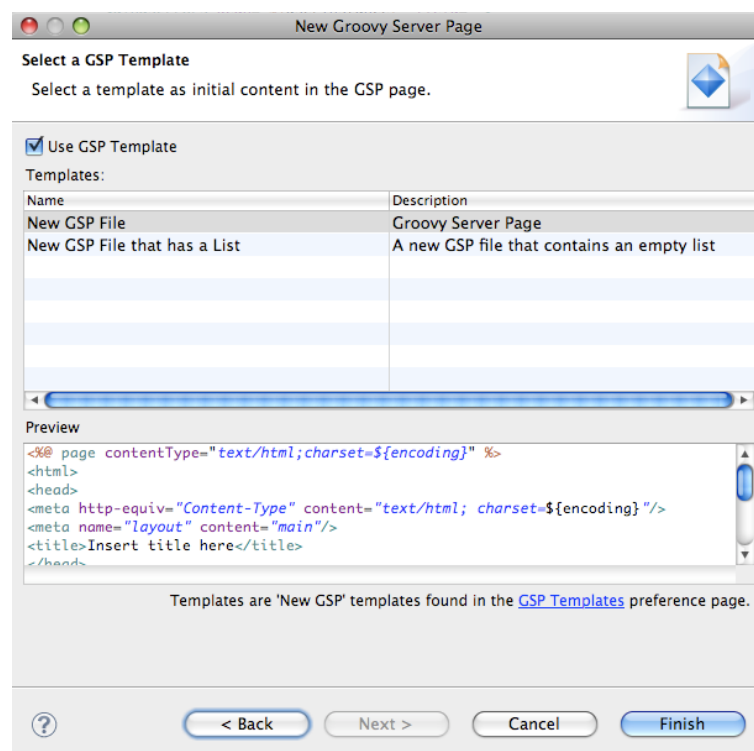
New Groovy Server Page

Select a GSP Template

Select a template as initial content in the GSP page.

Use GSP Template

Templates:

| Name | Description |
|---|---|
| New GSP File | Groovy Server Page |
| New GSP File that has a List | A new GSP file that contains an empty list |

Preview

<%@ page contentType="text/html;charset=${encoding}" %>
<html>
<head>
<meta http-equiv="Content-Type" content="text/html; charset=${encoding}"/>
<meta name="layout" content="main"/>
<title>Insert title here</title>
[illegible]

Templates are 'New GSP' templates found in the GSP Templates preference page.

?

< Back

Next >

Cancel

Finish